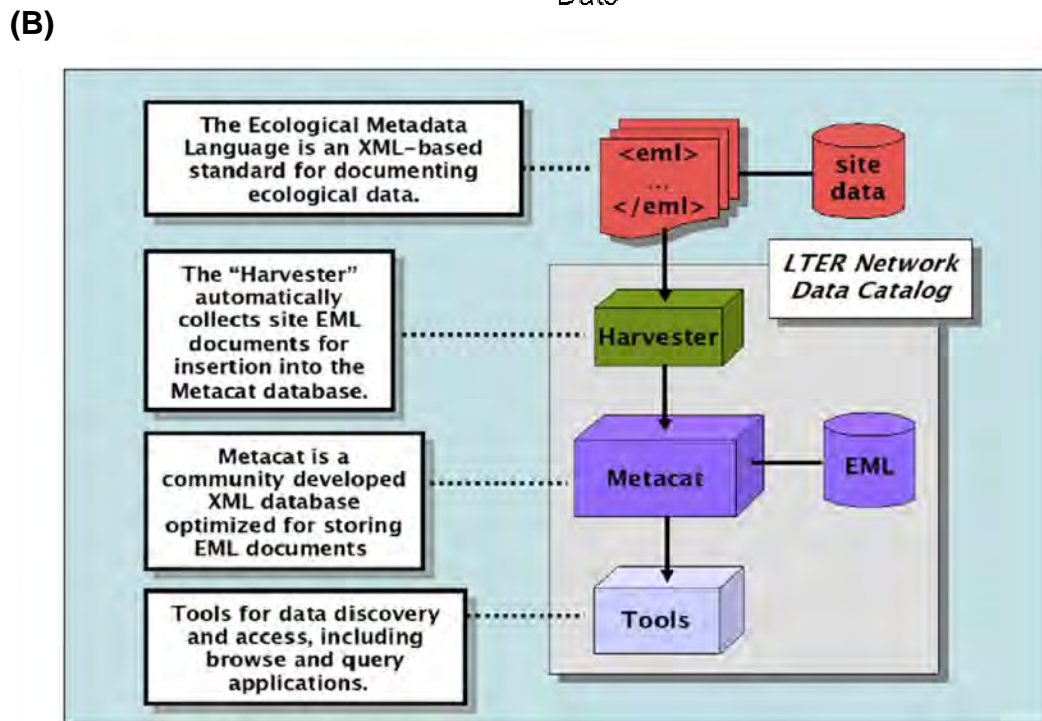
Date

(B)

The Ecological Metadata Language is an XML-based standard for documenting ecological data.

<eml>
...
</eml>

site data

LTER Network Data Catalog

The "Harvester" automatically collects site EML documents for insertion into the Metacat database.

Harvester

Metacat is a community developed XML database optimized for storing EML documents

Metacat

EML

Tools for data discovery and access, including browse and query applications.

Tools